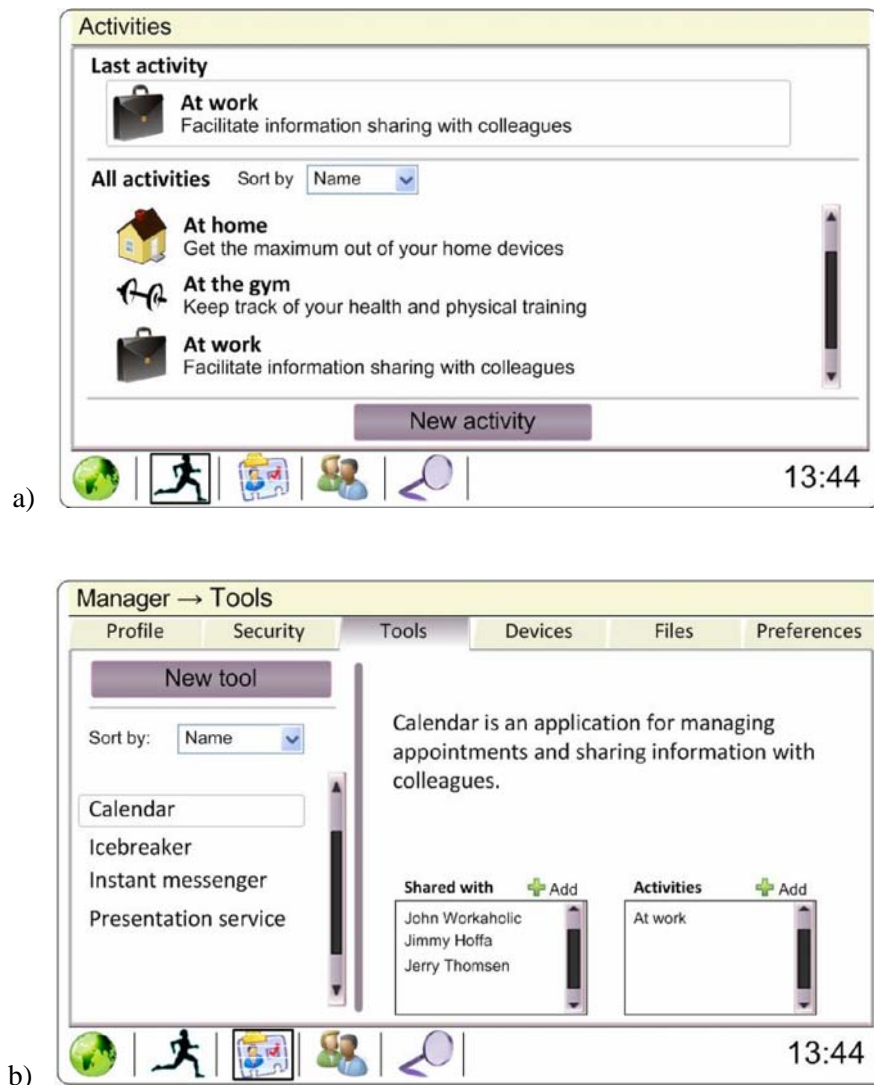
Activities

Last activity

At work
Facilitate information sharing with colleagues

All activities Sort by Name

At home
Get the maximum out of your home devices

At the gym
Keep track of your health and physical training

At work
Facilitate information sharing with colleagues

New activity

13:44

a)

Manager → Tools

| Profile | Security | Tools | Devices | Files | Preferences |
|---|---|---|---|---|---|

New tool

Sort by: Name

Calendar
Icebreaker
Instant messenger
Presentation service

Calendar is an application for managing appointments and sharing information with colleagues.

Shared with Add
John Workaholic
Jimmy Hoffa
Jerry Thomsen

Activities Add
At work

13:44

b)